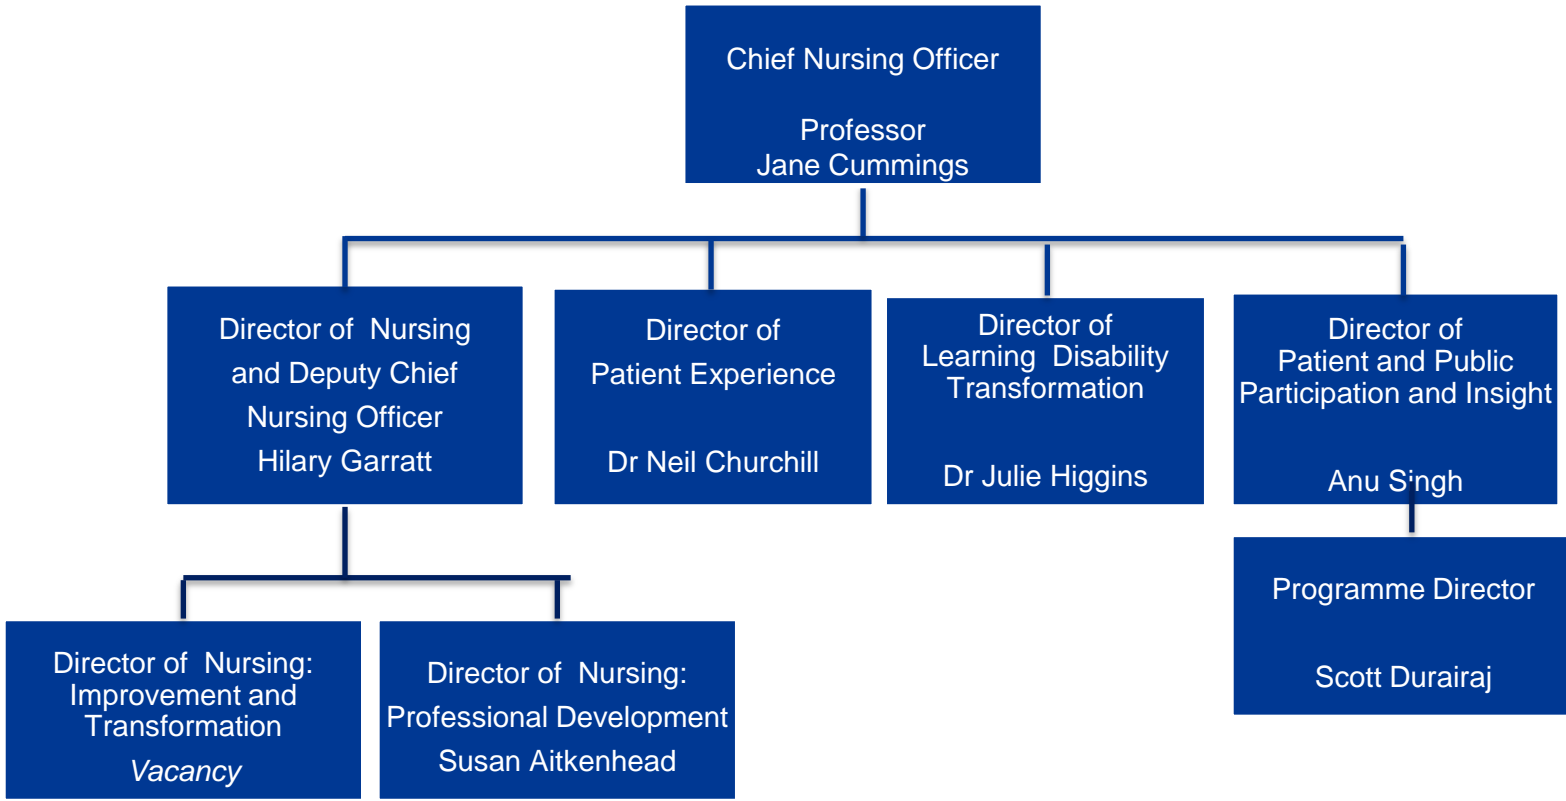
Chief Nursing Officer

Professor
Jane Cummings

Director of Nursing and Deputy Chief Nursing Officer
Hilary Garratt

Director of Patient Experience

Dr Neil Churchill

Director of Learning Disability Transformation

Dr Julie Higgins

Director of Patient and Public Participation and Insight

Anu Singh

Director of Nursing: Improvement and Transformation
*Vacancy*

Director of Nursing: Professional Development
Susan Aitkenhead

Programme Director

Scott Durairaj